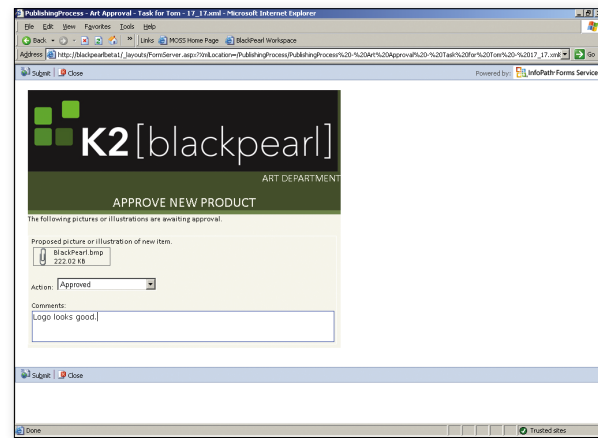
PublishingProcess - Art Approval - Task for Tom - 17_17.xml - Microsoft Internet Explorer

File Edit View Favorites Tools Help

Back Links MOSS Home Page BlackPearl Workspace

Address http://blackpearlbeta1/_layouts/FormServer.aspx?XmlLocation=/PublishingProcess/PublishingProcess%20-%20Art%20Approval%20-%20Task%20for%20Tom%20-%2017_17.xml Go

Submit | Close

Powered by: InfoPath Forms Services

K2 [blackpearl]

ART DEPARTMENT

APPROVE NEW PRODUCT

The following pictures or illustrations are awaiting approval.

Proposed picture or illustration of new item.

BlackPearl.bmp
222.02 KB

Action: Approved

Comments:

Logo looks good.

Submit | Close

Done

Trusted sites